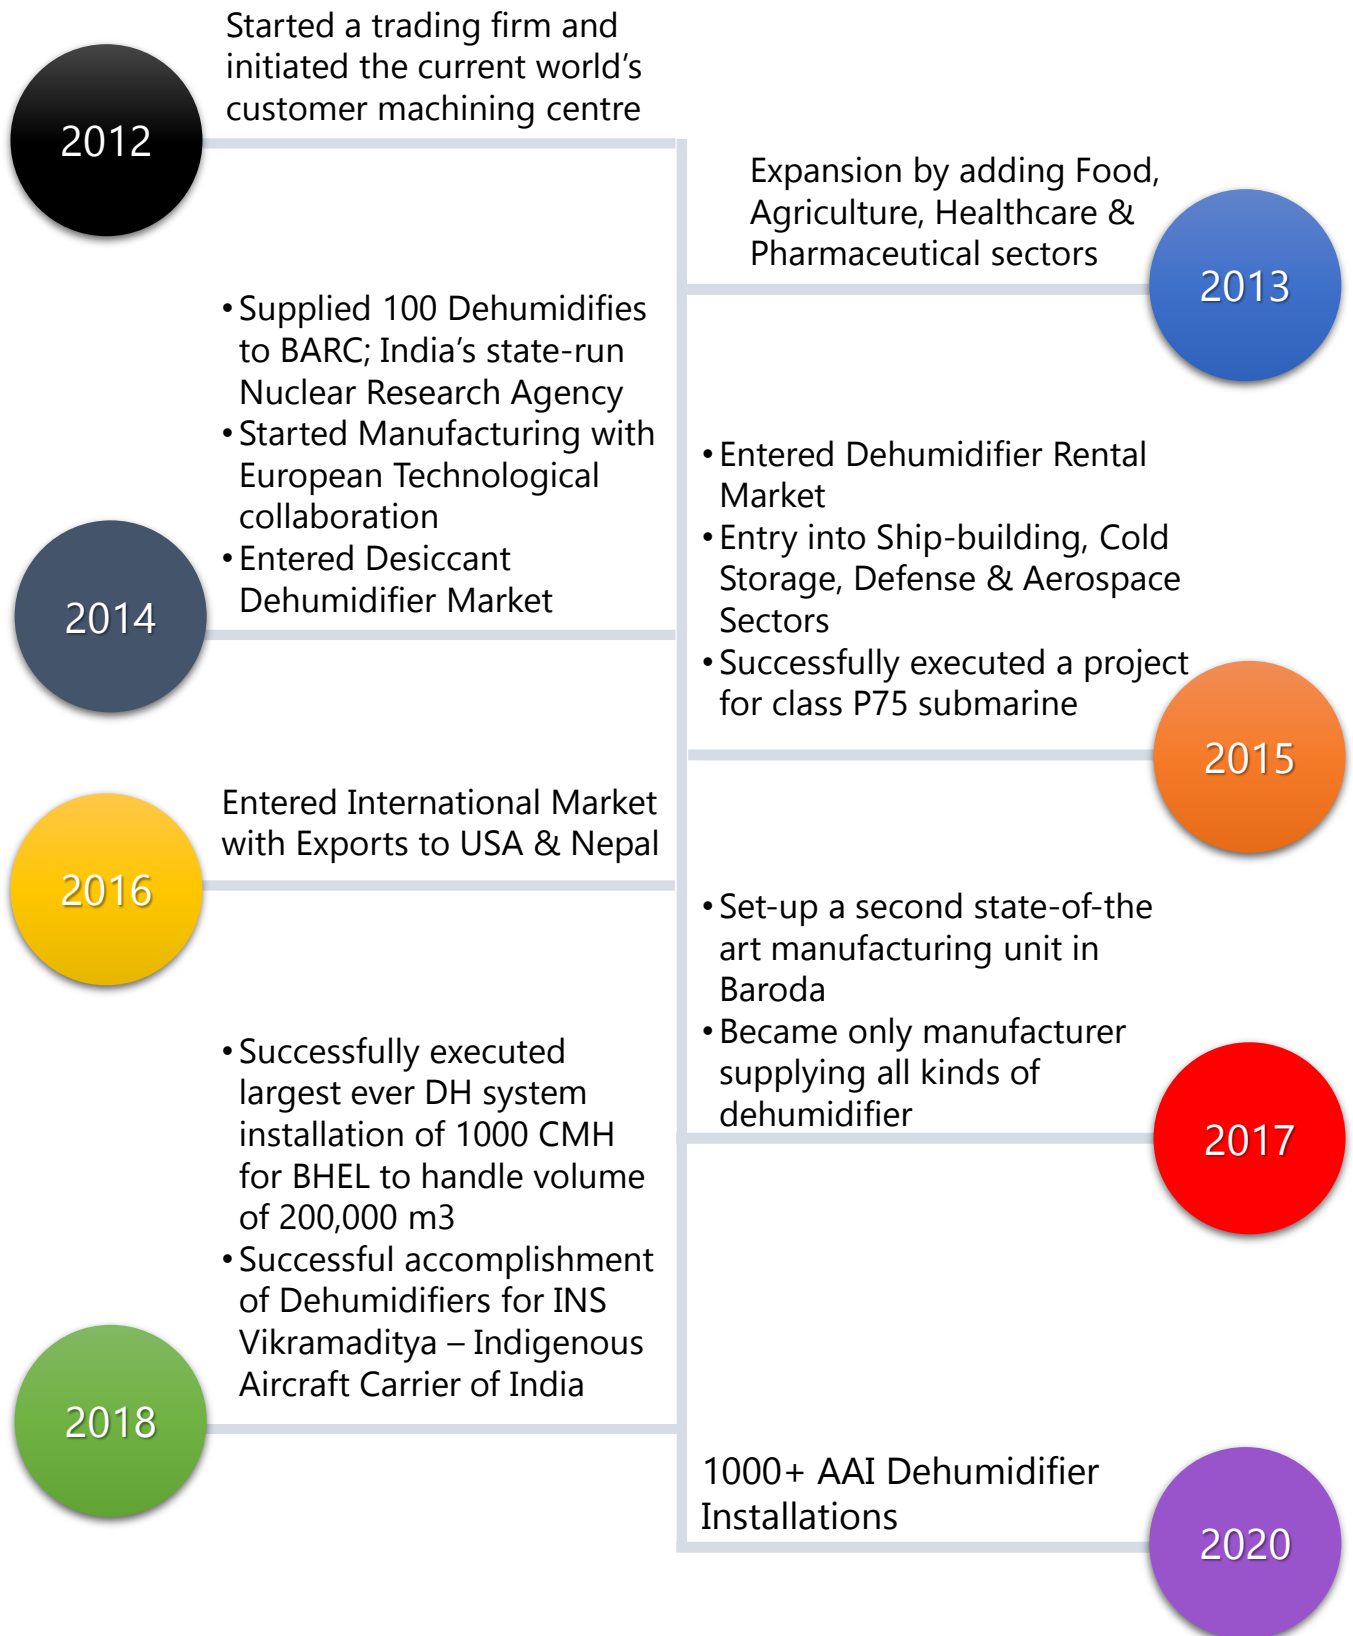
2012

Started a trading firm and initiated the current world's customer machining centre

Expansion by adding Food, Agriculture, Healthcare & Pharmaceutical sectors

2013

• Supplied 100 Dehumidifies to BARC; India's state-run Nuclear Research Agency
• Started Manufacturing with European Technological collaboration
• Entered Desiccant Dehumidifier Market

2014

• Entered Dehumidifier Rental Market
• Entry into Ship-building, Cold Storage, Defense & Aerospace Sectors
• Successfully executed a project for class P75 submarine

2015

Entered International Market with Exports to USA & Nepal

2016

• Set-up a second state-of-the art manufacturing unit in Baroda
• Became only manufacturer supplying all kinds of dehumidifier

2017

• Successfully executed largest ever DH system installation of 1000 CMH for BHEL to handle volume of 200,000 m3
• Successful accomplishment of Dehumidifiers for INS Vikramaditya – Indigenous Aircraft Carrier of India

2018

1000+ AAI Dehumidifier Installations

2020